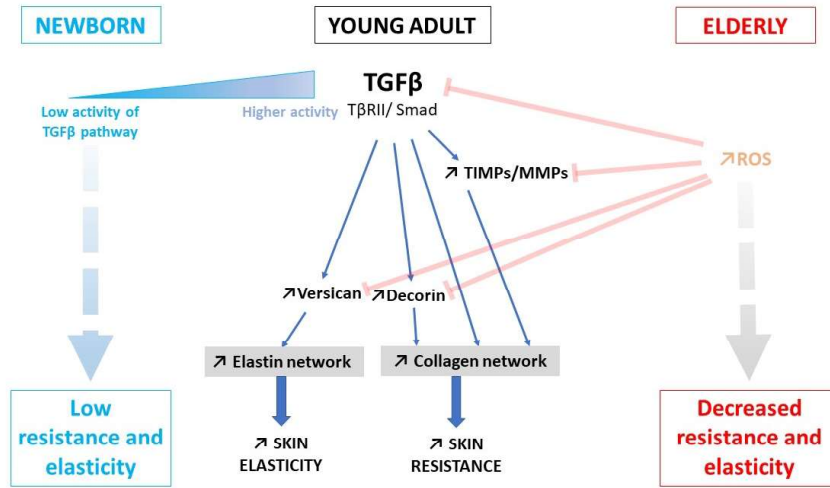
NEWBORN

YOUNG ADULT

ELDERLY

TGFβ
TβRII/ Smad

Low activity of TGFβ pathway

Higher activity

↗ROS

↗ TIMPs/MMPs

↗Versican

↗Decorin

↗ Elastin network

↗ Collagen network

↗ SKIN ELASTICITY

↗ SKIN RESISTANCE

Low resistance and elasticity

Decreased resistance and elasticity